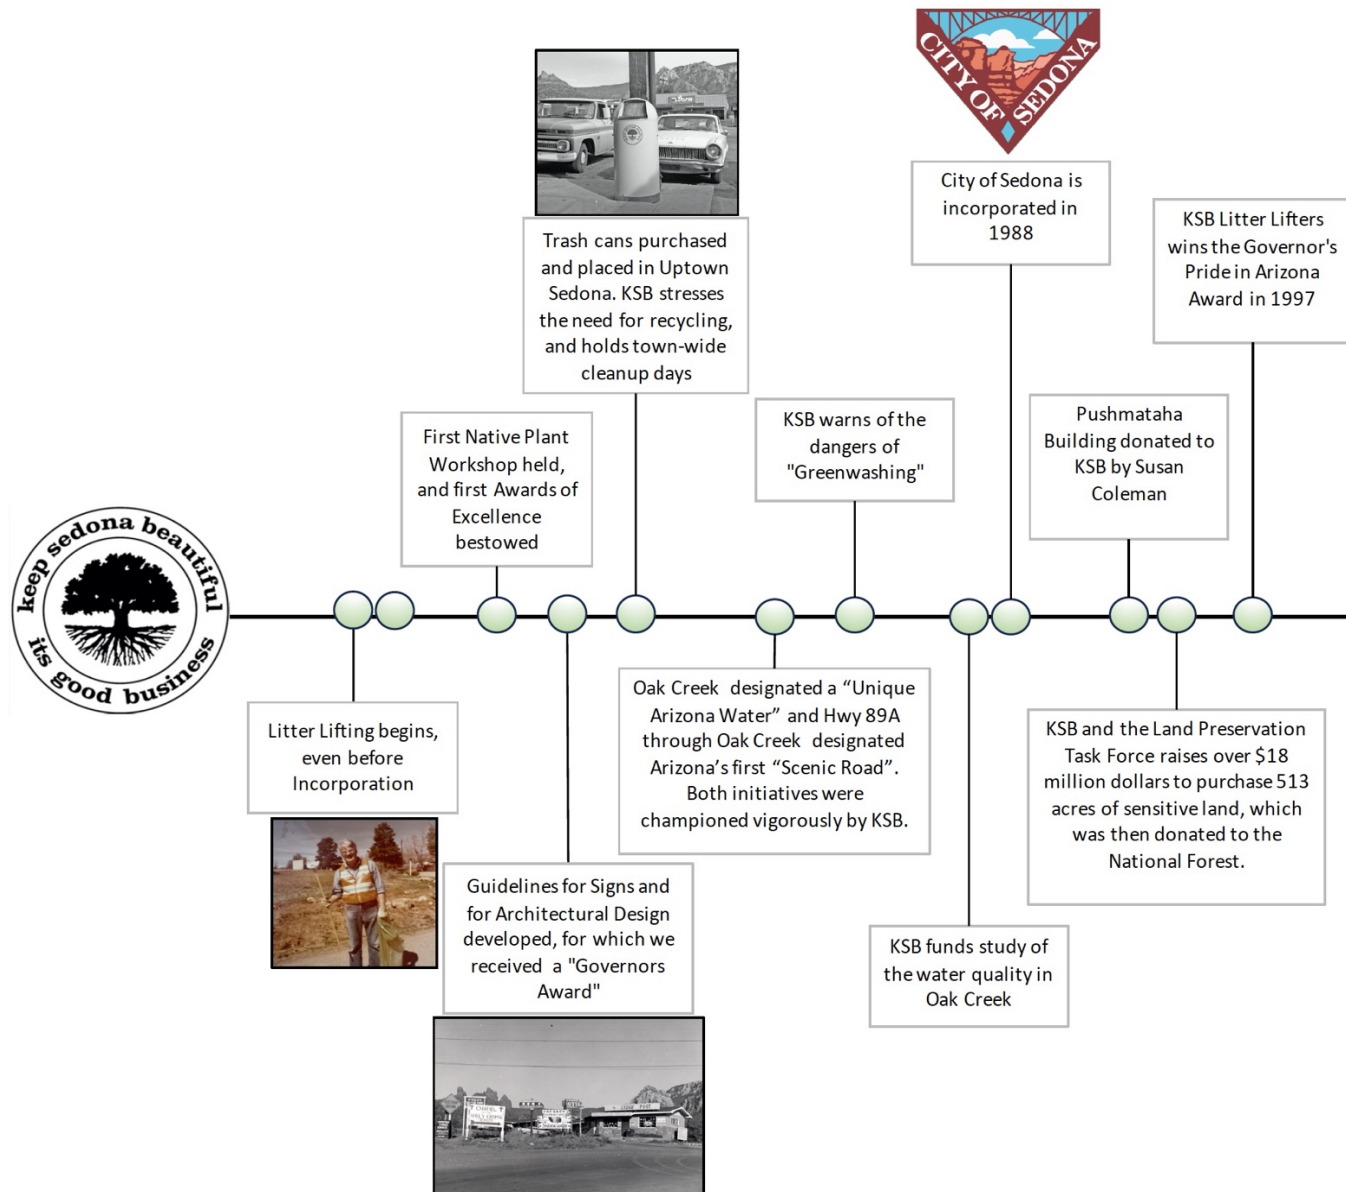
keep sedona beautiful
its good business

Litter Lifting begins, even before Incorporation

First Native Plant Workshop held, and first Awards of Excellence bestowed

Guidelines for Signs and for Architectural Design developed, for which we received a "Governors Award"

Trash cans purchased and placed in Uptown Sedona. KSB stresses the need for recycling, and holds town-wide cleanup days

Oak Creek designated a "Unique Arizona Water" and Hwy 89A through Oak Creek designated Arizona's first "Scenic Road". Both initiatives were championed vigorously by KSB.

KSB warns of the dangers of "Greenwashing"

KSB funds study of the water quality in Oak Creek

CITY OF SEDONA

City of Sedona is incorporated in 1988

Pushmataha Building donated to KSB by Susan Coleman

KSB and the Land Preservation Task Force raises over $18 million dollars to purchase 513 acres of sensitive land, which was then donated to the National Forest.

KSB Litter Lifters wins the Governor's Pride in Arizona Award in 1997